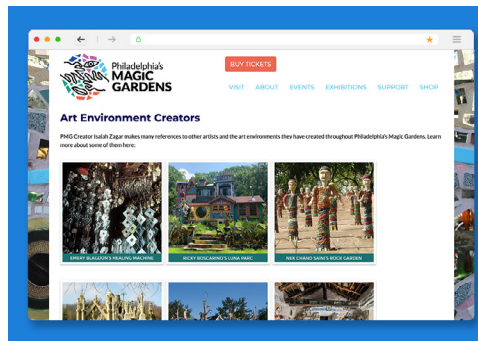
Philadelphia's MAGIC GARDENS

BUY TICKETS

VISIT ABOUT EVENTS EXHIBITIONS SUPPORT SHOP

Art Environment Creators

PMG Creator Isaiah Zagar makes many references to other artists and the art environments they have created throughout Philadelphia's Magic Gardens. Learn more about some of them here.

EMERY BLAGDON'S HEALING MACHINE

RICKY BOSCARINO'S LUNA PARC

NEK CHAND SAINI'S ROCK GARDEN